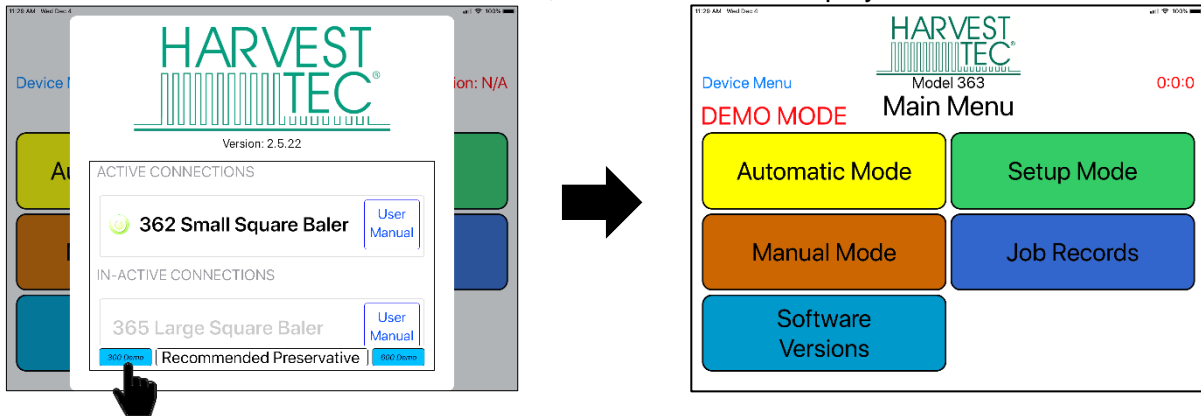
11:26 AM Wed Dec 4

Device M

sion: N/A

HARVEST TEC®

Version: 2.5.22

ACTIVE CONNECTIONS

362 Small Square Baler

User Manual

IN-ACTIVE CONNECTIONS

365 Large Square Baler

User Manual

300 Demo

Recommended Preservative

600 Demo

11:26 AM Wed Dec 4

HARVEST TEC®

Device Menu

Model 363

0:0:0

DEMO MODE

Main Menu

Automatic Mode

Setup Mode

Manual Mode

Job Records

Software Versions